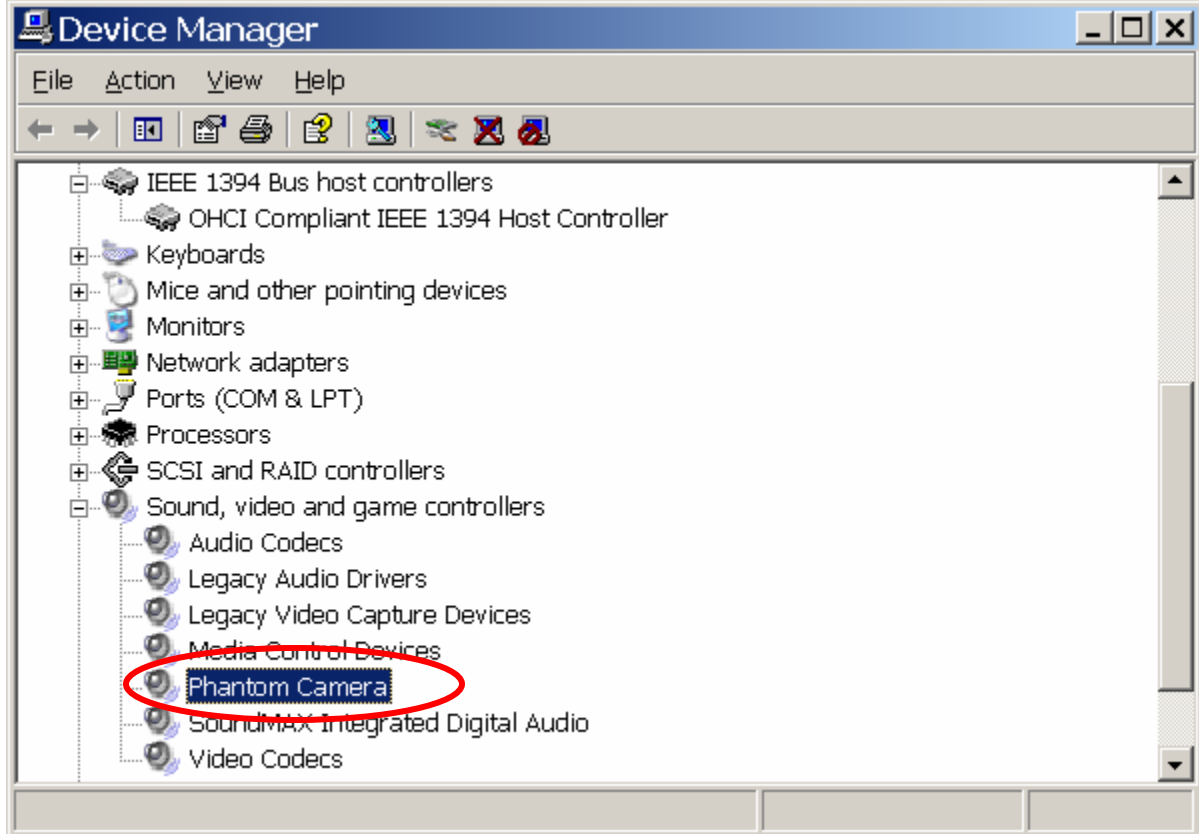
Device Manager

File Action View Help

IEEE 1394 Bus host controllers
OHCI Compliant IEEE 1394 Host Controller
Keyboards
Mice and other pointing devices
Monitors
Network adapters
Ports (COM & LPT)
Processors
SCSI and RAID controllers
Sound, video and game controllers
Audio Codecs
Legacy Audio Drivers
Legacy Video Capture Devices
Media Control Devices
Phantom Camera
SoundMAX Integrated Digital Audio
Video Codecs